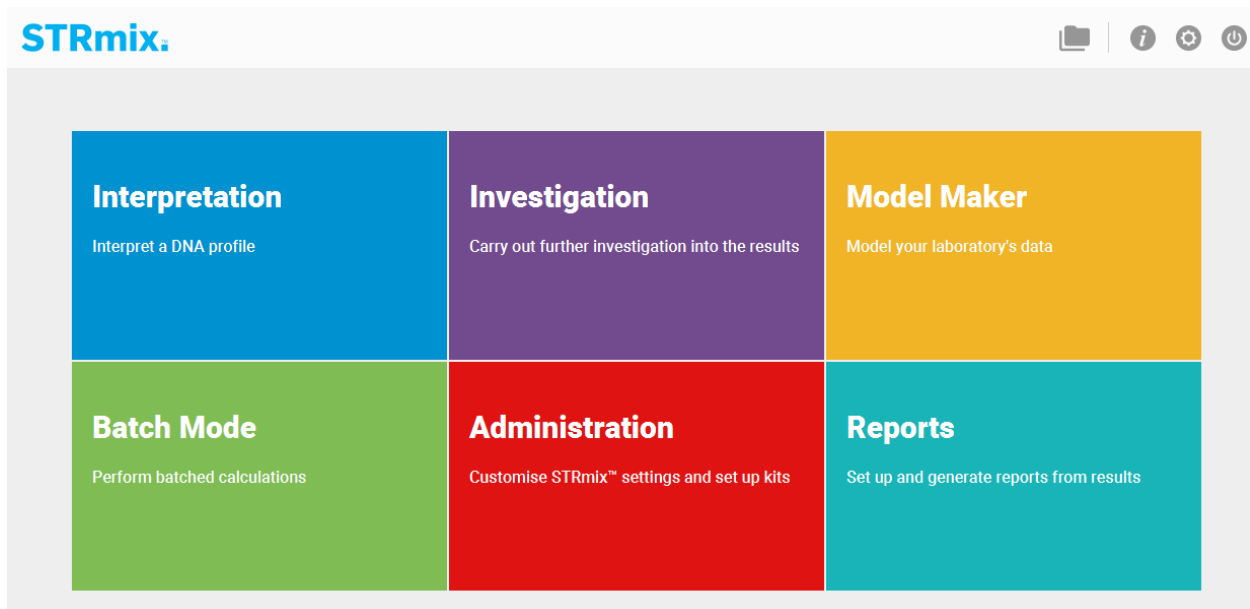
STRmix™

Interpretation

Interpret a DNA profile

Investigation

Carry out further investigation into the results

Model Maker

Model your laboratory's data

Batch Mode

Perform batched calculations

Administration

Customise STRmix™ settings and set up kits

Reports

Set up and generate reports from results